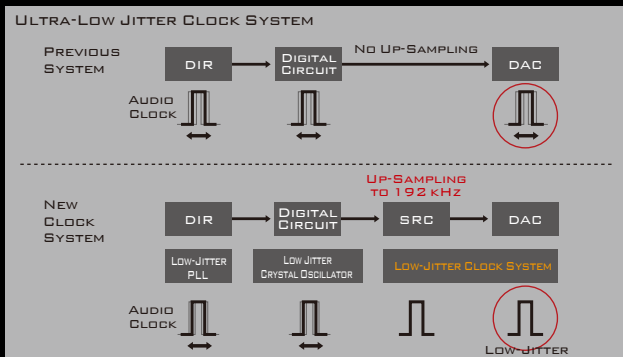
Ultra-Low Jitter Clock System

Previous System

DIR

Digital Circuit

No Up-Sampling

DAC

Audio Clock

New Clock System

Up-Sampling to 192 kHz

DIR

Digital Circuit

SRC

DAC

Low-Jitter PLL

Low Jitter Crystal Oscillator

Low-Jitter Clock System

Audio Clock

Low-Jitter